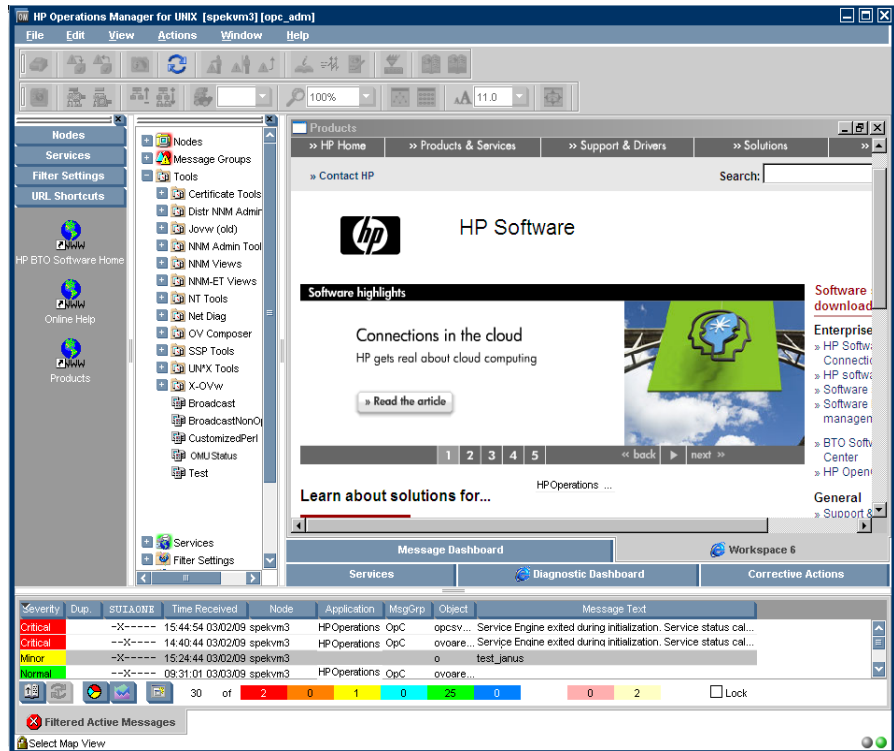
HP Operations Manager for UNIX [spekvm3] [opc_adm]

File Edit View Actions Window Help

100% 11.0

Nodes
Services
Filter Settings
URL Shortcuts

HP BTO Software Home
Online Help
Products

Nodes
Message Groups
Tools
Certificate Tools
Distr NNM Admir
Jovw (old)
NNM Admin Tool
NNM Views
NNM-ET Views
NT Tools
Net Diag
OV Composer
SSP Tools
UN*X Tools
X-OVw
Broadcast
BroadcastNonO
CustomizedPerl
OMUStatus
Test
Services
Filter Settings

Products
» HP Home » Products & Services » Support & Drivers » Solutions
» Contact HP
Search:
HP Software
Software highlights
Connections in the cloud
HP gets real about cloud computing
» Read the article
1 2 3 4 5 « back next »
Learn about solutions for...
HPOperations ...
Software
download
Enterprise
» HP Softw
Connecti
» HP softw
» Software
» Software
managem
» BTO Softw
Center
» HP Open
General
» Support &

Message Dashboard
Workspace 6
Services
Diagnostic Dashboard
Corrective Actions

| Severity | Dup. | SUIAONE | Time Received | Node | Application | MsgGrp | Object | Message Text |
|---|---|---|---|---|---|---|---|---|
| Critical | | --X----- | 15:44:54 03/02/09 | spekvm3 | HPOperations | OpC | opcsv... | Service Engine exited during initialization. Service status cal... |
| Critical | | --X----- | 14:40:44 03/02/09 | spekvm3 | HPOperations | OpC | ovoare... | Service Engine exited during initialization. Service status cal... |
| Minor | | --X----- | 15:24:44 03/02/09 | spekvm3 | | | o | test_janus |
| Normal | | --X----- | 09:31:01 03/09/09 | spekvm3 | HPOperations | OpC | ovoare... | |

30 of 2 0 1 0 25 0 0 2 Lock

Filtered Active Messages
Select Map View